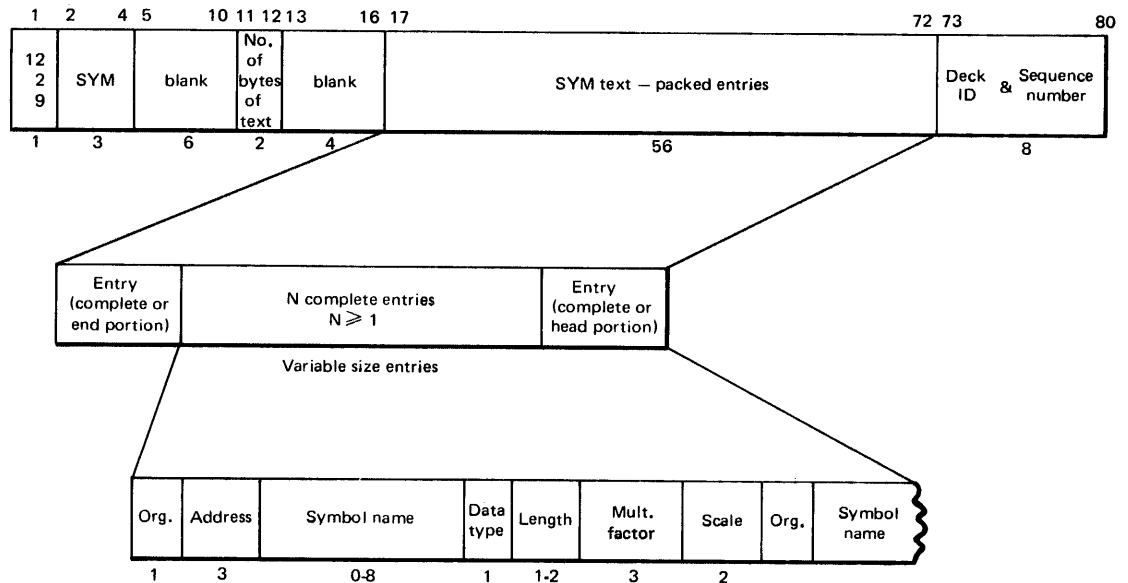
1 2 4 5 10 11 12 13 16 17 72 73 80

| 12 2 9 | SYM | blank | No. of bytes of text | blank | SYM text — packed entries | Deck ID & Sequence number |
|---|---|---|---|---|---|---|

1 3 6 2 4 56 8

| Entry (complete or end portion) | N complete entries $N \geqslant 1$ | Entry (complete or head portion) |
|---|---|---|

Variable size entries

| Org. | Address | Symbol name | Data type | Length | Mult. factor | Scale | Org. | Symbol name |
|---|---|---|---|---|---|---|---|---|

1 3 0-8 1 1-2 3 2